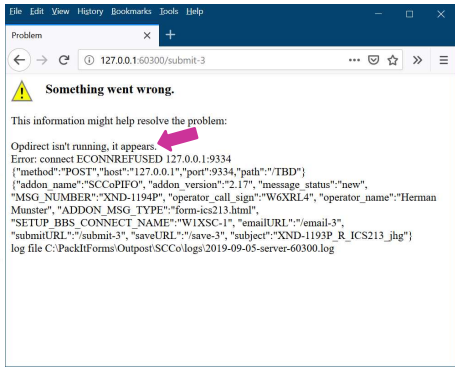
File Edit View History Bookmarks Tools Help

Problem

127.0.0.1:60300/submit-3

Something went wrong.

This information might help resolve the problem:

Opdirect isn't running, it appears.
Error: connect ECONNREFUSED 127.0.0.1:9334
{"method":"POST","host":"127.0.0.1","port":9334,"path":"/TBD"}
{"addon_name":"SCCoPIFO", "addon_version":"2.17", "message_status":"new", "MSG_NUMBER":"XND-1194P", "operator_call_sign":"W6XRL4", "operator_name":"Herman Munster", "ADDON_MSG_TYPE":"form-ics213.html", "SETUP_BBS_CONNECT_NAME":"W1XSC-1", "emailURL":"/email-3", "submitURL":"/submit-3", "saveURL":"/save-3", "subject":"XND-1193P_R_ICS213_jhg"}
log file C:\PackItForms\Outpost\SCCo\logs\2019-09-05-server-60300.log